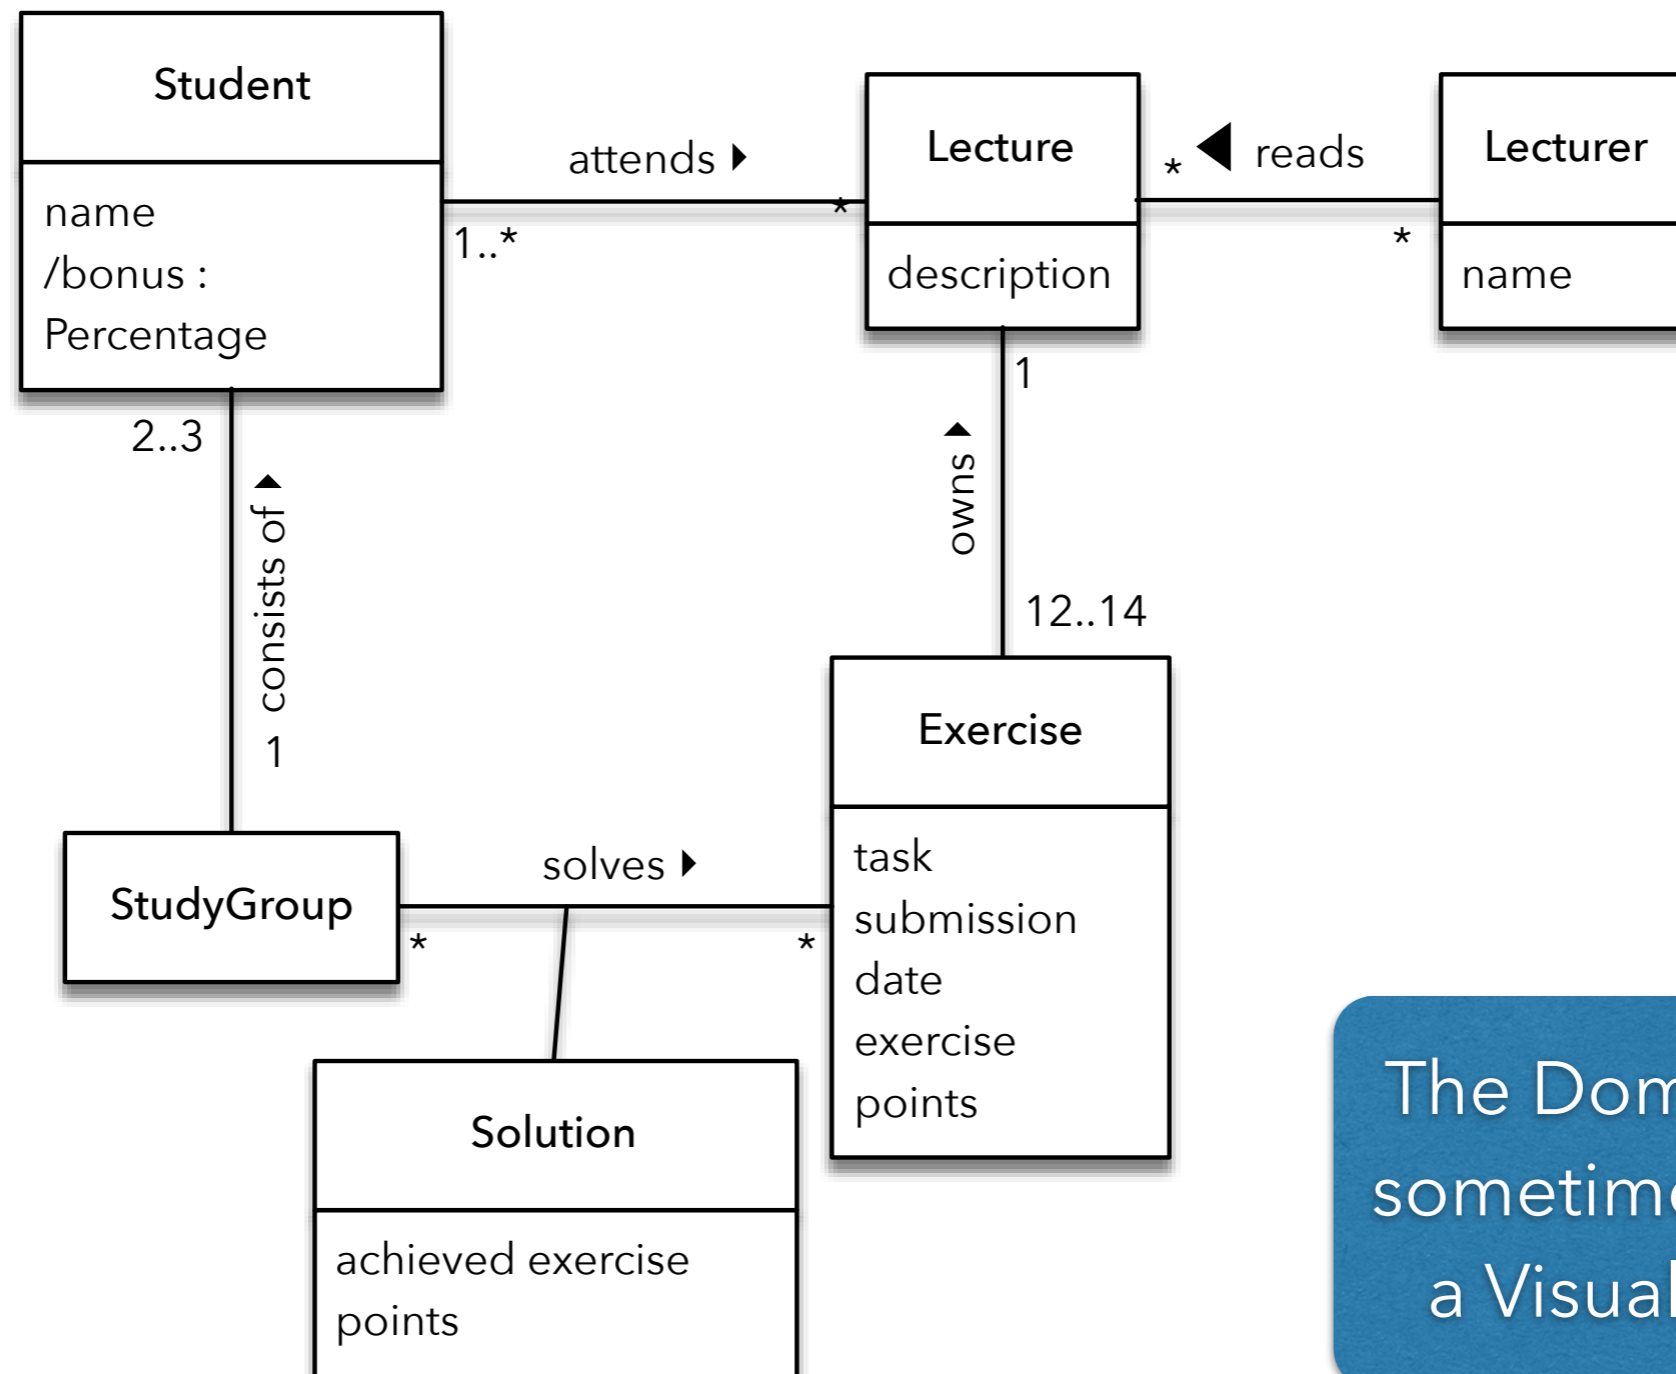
Student

name
/bonus :
Percentage

attends
1..*
*

Lecture

description

*
reads
*

Lecturer

name

2..3
consists of
1

1
owns
12..14

Exercise

task
submission
date
exercise
points

StudyGroup

solves
*
*

Solution

achieved exercise
points

The Dom
sometim
a Visual